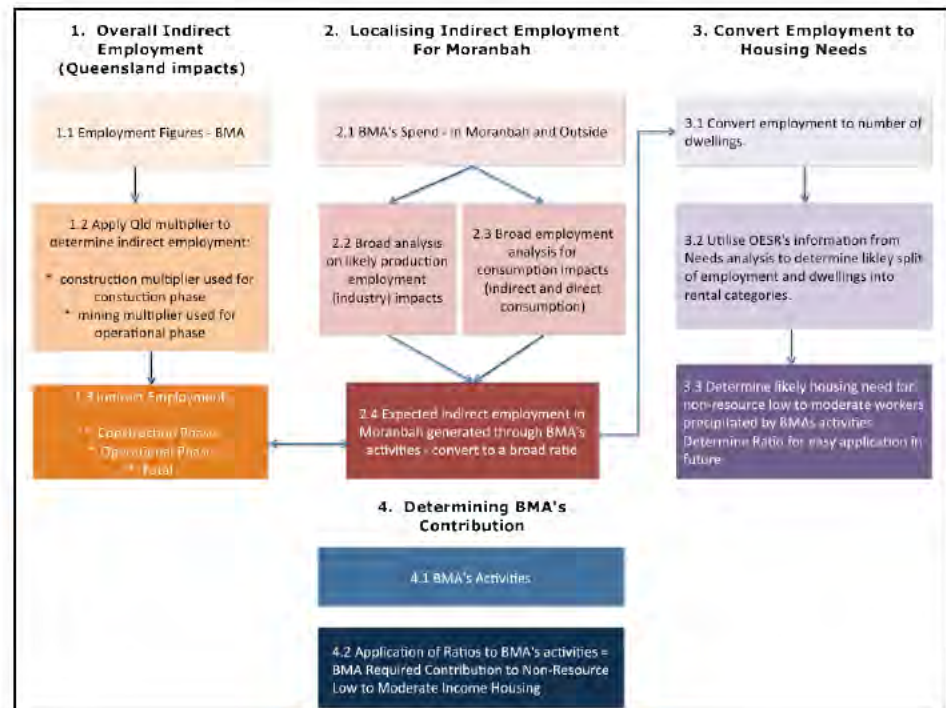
1. Overall Indirect Employment (Queensland impacts)

1.1 Employment Figures - BMA

1.2 Apply Qld multiplier to determine indirect employment:

* construction multiplier used for constuction phase
* mining multiplier used for operational phase

1.3 Indirect Employment

* Construction Phase
* Operational Phase
* Total

2. Localising Indirect Employment For Moranbah

2.1 BMA's Spend - in Moranbah and Outside

2.2 Broad analysis on likely production employment (industry) impacts

2.3 Broad employment analysis for consumption impacts (indirect and direct consumption)

2.4 Expected indirect employment in Moranbah generated through BMA's activities - convert to a broad ratio

3. Convert Employment to Housing Needs

3.1 Convert employment to number of dwellings.

3.2 Utilise OESR's information from Needs analysis to determine likley split of employment and dwellings into rental categories.

3.3 Determine likely housing need for non-resource low to moderate workers precipitated by BMAs activities. Determine Ratio for easy application in future

4. Determining BMA's Contribution

4.1 BMA's Activities

4.2 Application of Ratios to BMA's activities = BMA Required Contribution to Non-Resource Low to Moderate Income Housing